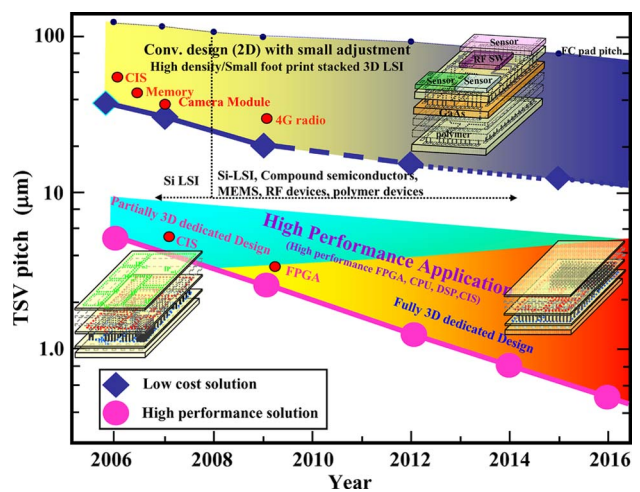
100

10

1.0

TSV pitch (μm)

2006 2008 2010 2012 2014 2016

Year

Conv. design (2D) with small adjustment
High density/Small foot print stacked 3D LSI

FC pad pitch

Sensor
RF SW
Sensor Sensor
GaAs
polymer

CIS
Memory
Camera Module
4G radio

Si LSI
Si-LSI, Compound semiconductors, MEMS, RF devices, polymer devices

Partially 3D dedicated Design
CIS
High Performance Application
(High performance FPGA, CPU, DSP, CIS)
FPGA
Fully 3D dedicated Design

Low cost solution
High performance solution